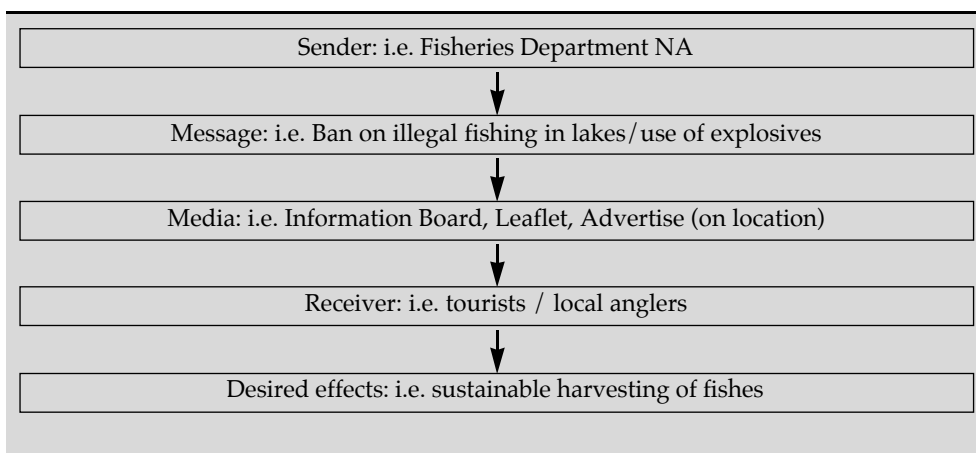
Sender: i.e. Fisheries Department NA

Message: i.e. Ban on illegal fishing in lakes/use of explosives

Media: i.e. Information Board, Leaflet, Advertise (on location)

Receiver: i.e. tourists / local anglers

Desired effects: i.e. sustainable harvesting of fishes